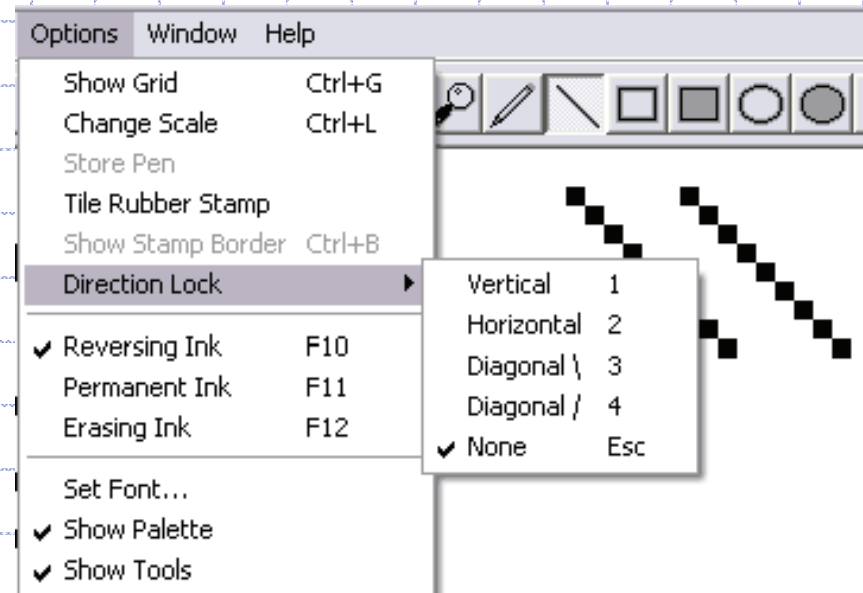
Options Window Help

Show Grid Ctrl+G
Change Scale Ctrl+L
Store Pen
Tile Rubber Stamp
Show Stamp Border Ctrl+B
Direction Lock

✔ Reversing Ink F10
Permanent Ink F11
Erasing Ink F12

Set Font...
✔ Show Palette
✔ Show Tools

Vertical 1
Horizontal 2
Diagonal \ 3
Diagonal / 4
✔ None Esc